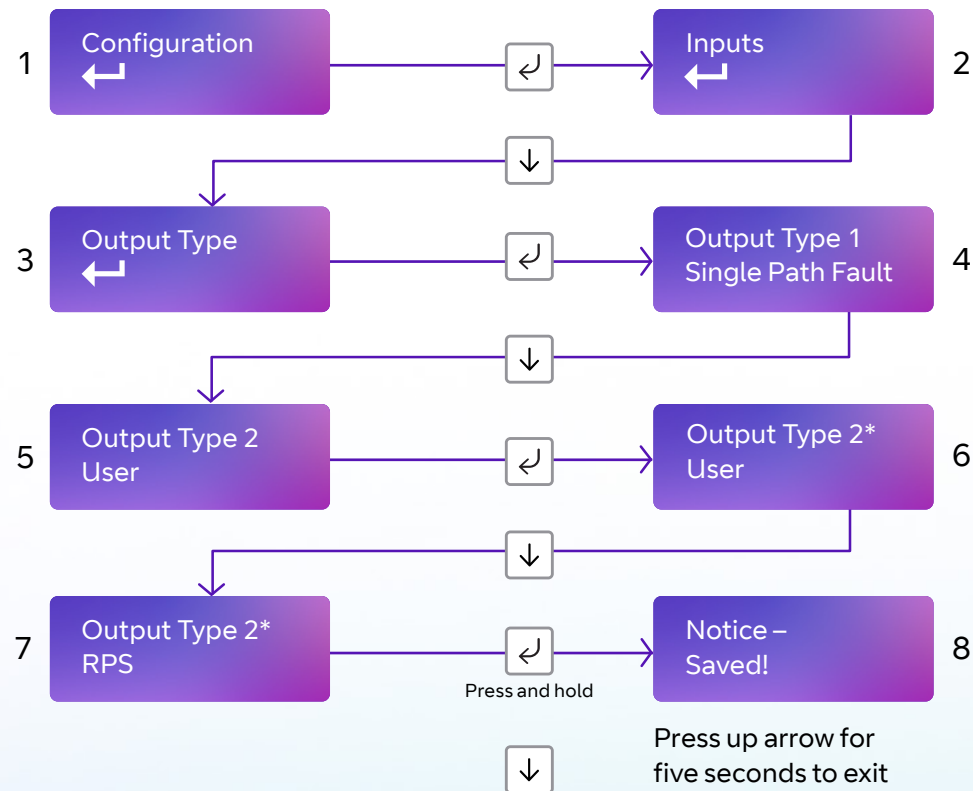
1 Configuration

2 Inputs

3 Output Type

4 Output Type 1 Single Path Fault

5 Output Type 2 User

6 Output Type 2* User

7 Output Type 2* RPS

Press and hold

8 Notice – Saved!

Press up arrow for five seconds to exit